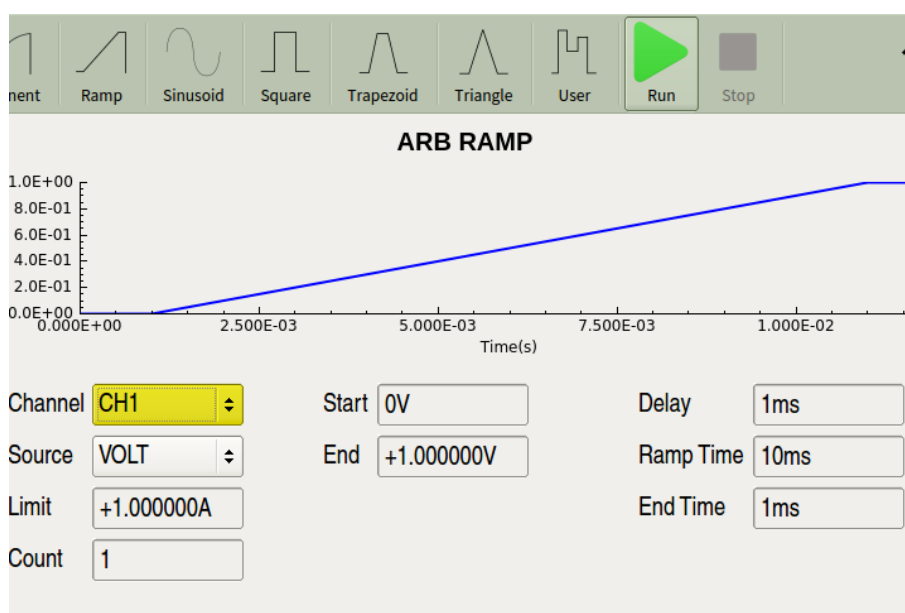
nent Ramp Sinusoid Square Trapezoid Triangle User Run Stop

ARB RAMP

1.0E+00
8.0E-01
6.0E-01
4.0E-01
2.0E-01
0.0E+00
0.000E+00 2.500E-03 5.000E-03 7.500E-03 1.000E-02
Time(s)

Channel CH1
Source VOLT
Limit +1.000000A
Count 1

Start 0V
End +1.000000V

Delay 1ms
Ramp Time 10ms
End Time 1ms